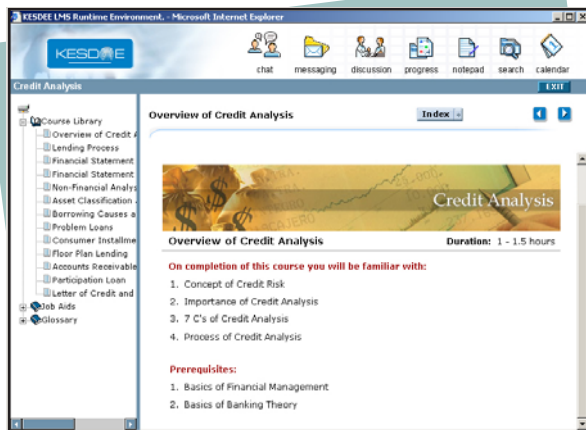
KESDEE LMS Runtime Environment. - Microsoft Internet Explorer

KESDEE

chat messaging discussion progress notepad search calendar

Credit Analysis

EXIT

Course Library
Overview of Credit A
Lending Process
Financial Statement
Financial Statement
Non-Financial Analys
Asset Classification
Borrowing Causes a
Problem Loans
Consumer Installme
Floor Plan Lending
Accounts Receivable
Participation Loan
Letter of Credit and
Job Aids
Glossary

Overview of Credit Analysis

Index

Credit Analysis

Overview of Credit Analysis

Duration: 1 - 1.5 hours

On completion of this course you will be familiar with:

1. Concept of Credit Risk
2. Importance of Credit Analysis
3. 7 C's of Credit Analysis
4. Process of Credit Analysis

Prerequisites:

1. Basics of Financial Management
2. Basics of Banking Theory